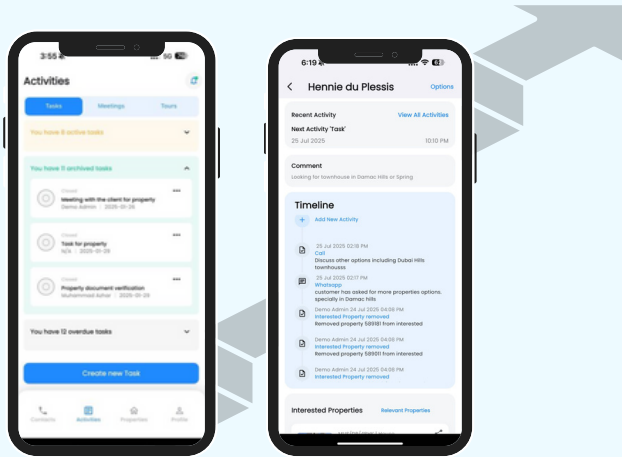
3:55
5G

Activities

Tasks
Meetings
Tours

You have 8 active tasks

You have 11 archived tasks

Closed
Meeting with the client for property
Demo Admin · 2025-01-26

Closed
Task for property
N/a · 2025-01-29

Closed
Property document verification
Muhammad Azhar · 2025-01-29

You have 12 overdue tasks

Create new Task

Contacts
Activities
Properties
Profile

6:19
82

Hennie du Plessis
Options

Recent Activity
View All Activities
Next Activity 'Task'
25 Jul 2025
10:10 PM

Comment
Looking for townhouse in Damac Hills or Spring

Timeline
Add New Activity

25 Jul 2025 02:18 PM
Call
Discuss other options including Dubai Hills townhouses

25 Jul 2025 02:17 PM
Whatsapp
customer has asked for more properties options, specially in Damac hills

Demo Admin 24 Jul 2025 04:05 PM
Interested Property removed
Removed property 589181 from interested

Demo Admin 24 Jul 2025 04:05 PM
Interested Property removed
Removed property 589511 from interested

Demo Admin 24 Jul 2025 04:05 PM
Interested Property removed

Interested Properties
Relevant Properties